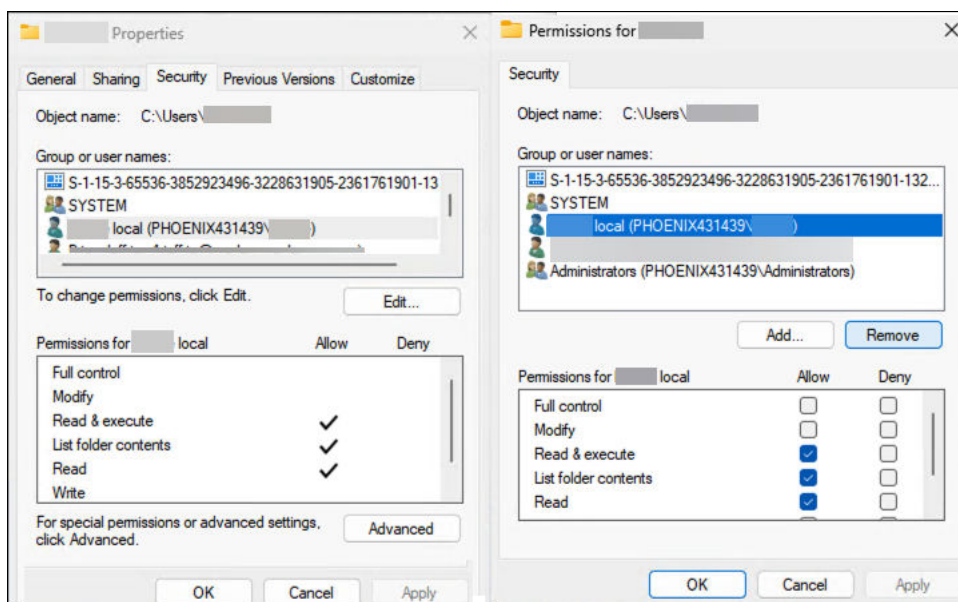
Properties

General | Sharing | Security | Previous Versions | Customize

Object name: C:\Users\

Group or user names:

S-1-15-3-65536-3852923496-3228631905-2361761901-13
SYSTEM
local (PHOENIX431439\ )

To change permissions, click Edit.

Edit...

| Permissions for local | Allow | Deny |
|---|---|---|
| Full control | | |
| Modify | | |
| Read & execute | ✓ | |
| List folder contents | ✓ | |
| Read | ✓ | |
| Write | | |

For special permissions or advanced settings, click Advanced.

Advanced

OK | Cancel | Apply

Permissions for

Security

Object name: C:\Users\

Group or user names:

S-1-15-3-65536-3852923496-3228631905-2361761901-132...
SYSTEM
local (PHOENIX431439\ )
Administrators (PHOENIX431439\Administrators)

Add... | Remove

| Permissions for local | Allow | Deny |
|---|---|---|
| Full control | ☐ | ☐ |
| Modify | ☐ | ☐ |
| Read & execute | ☑ | ☐ |
| List folder contents | ☑ | ☐ |
| Read | ☑ | ☐ |

OK | Cancel | Apply